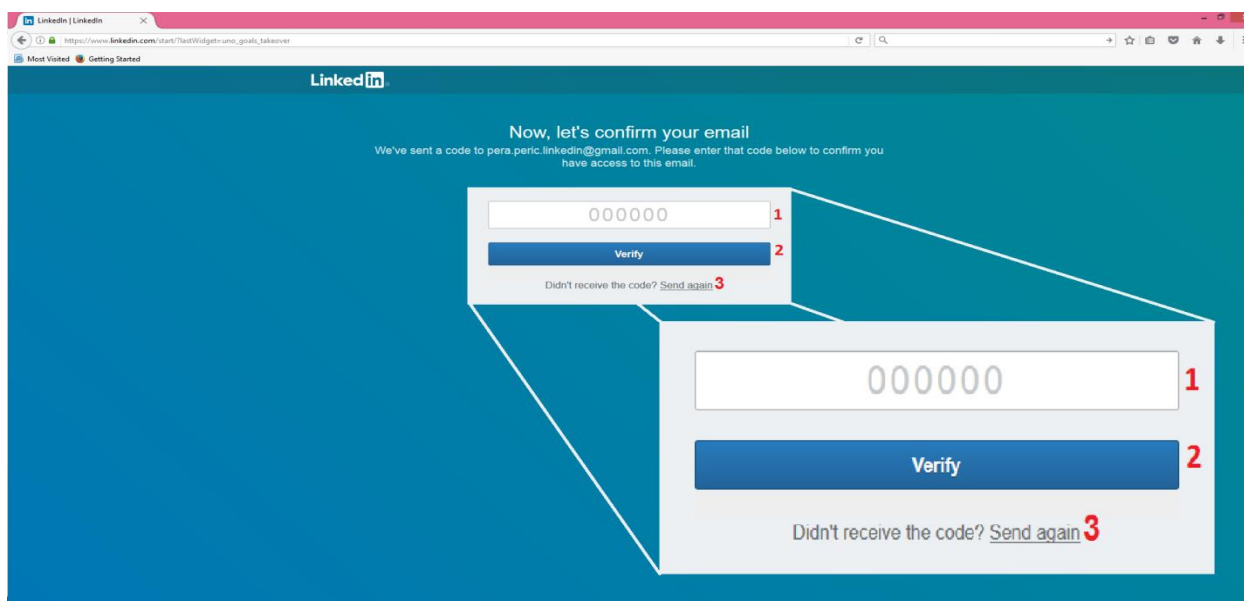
LinkedIn | LinkedIn

https://www.linkedin.com/start/?lastWidget=uno_goals_takeover

Most Visited Getting Started

Linked in

Now, let's confirm your email

We've sent a code to pera.peric.linkedin@gmail.com. Please enter that code below to confirm you have access to this email.

000000 1

Verify 2

Didn't receive the code? Send again 3

000000 1

Verify 2

Didn't receive the code? Send again 3